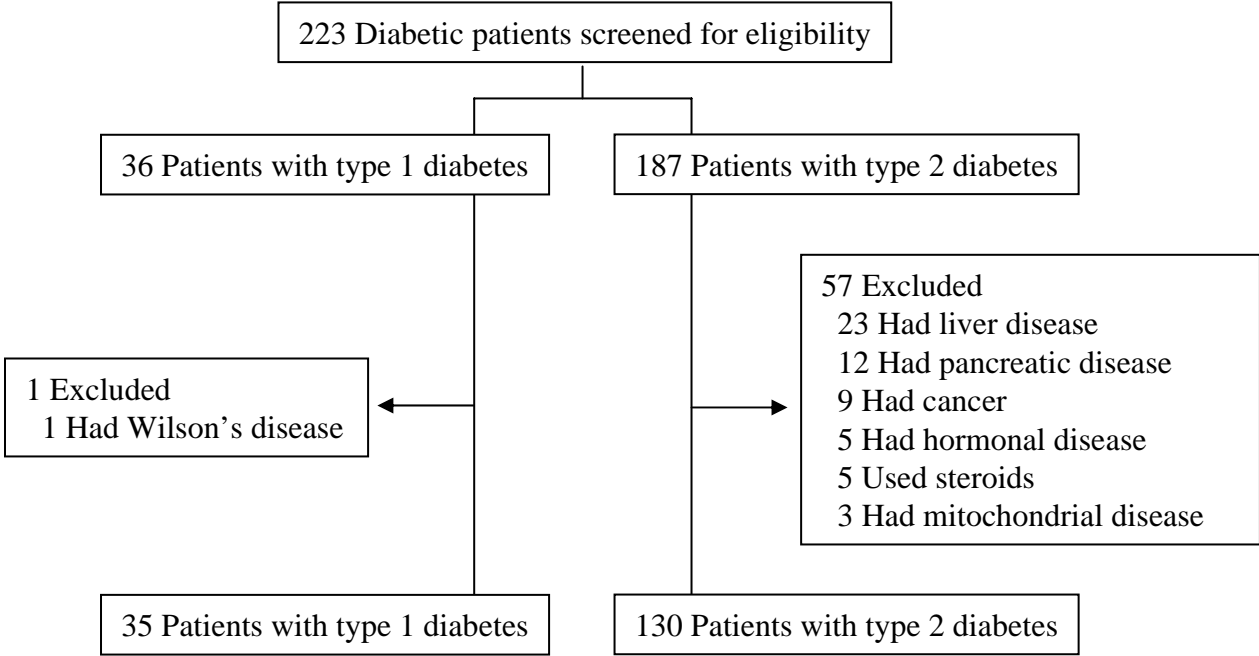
223 Diabetic patients screened for eligibility

36 Patients with type 1 diabetes

187 Patients with type 2 diabetes

1 Excluded
1 Had Wilson's disease

57 Excluded
23 Had liver disease
12 Had pancreatic disease
9 Had cancer
5 Had hormonal disease
5 Used steroids
3 Had mitochondrial disease

35 Patients with type 1 diabetes

130 Patients with type 2 diabetes